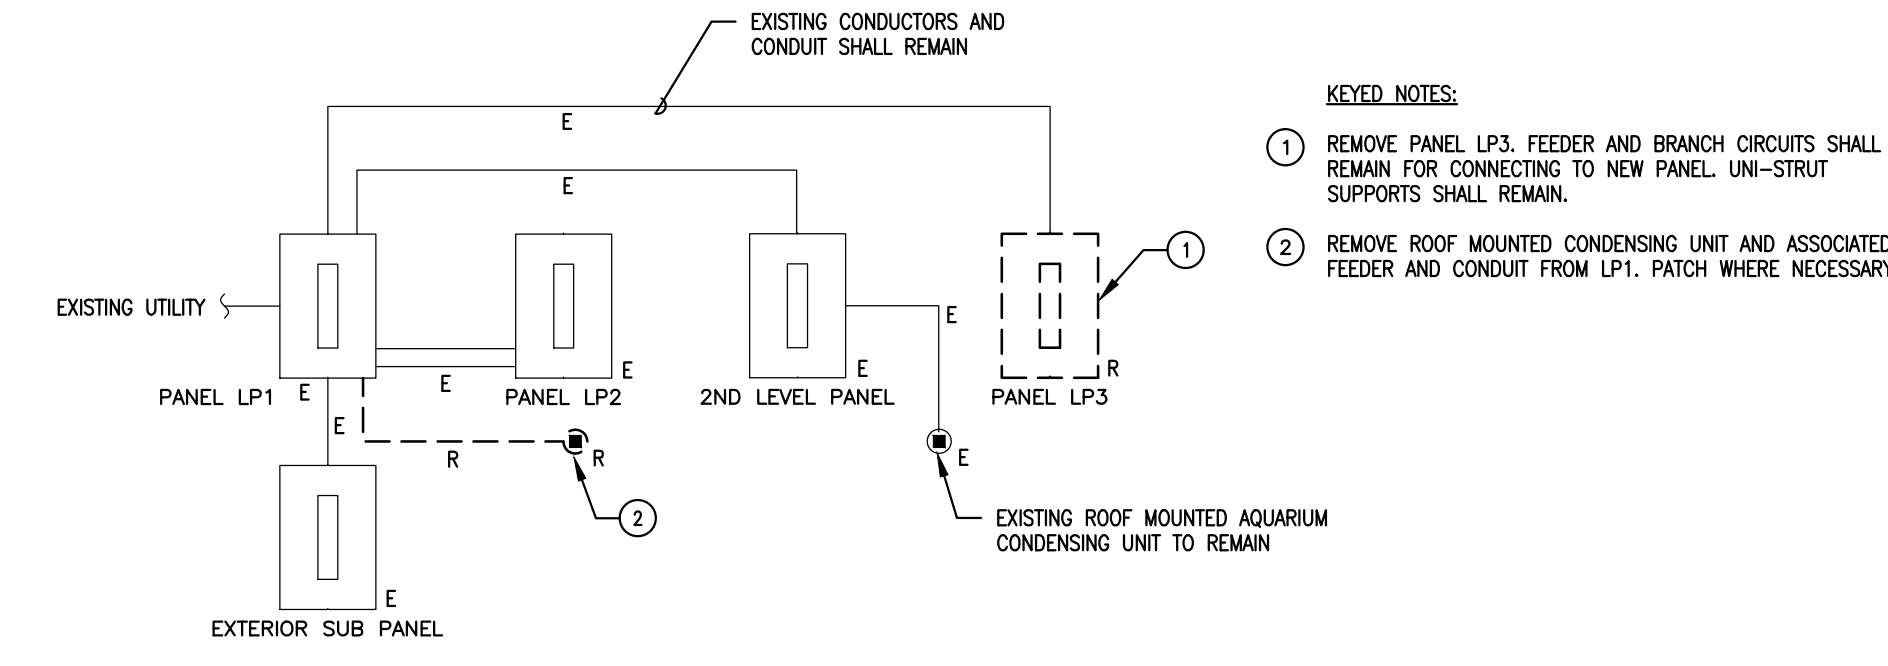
EXISTING CONDUCTORS AND CONDUIT SHALL REMAIN

E

E

EXISTING UTILITY

PANEL LP1 E

E

E

PANEL LP2

E

E

2ND LEVEL PANEL

E

1

R

PANEL LP3

R

R

2

E

EXISTING ROOF MOUNTED AQUARIUM CONDENSING UNIT TO REMAIN

E

EXTERIOR SUB PANEL

KEYED NOTES:

1 REMOVE PANEL LP3. FEEDER AND BRANCH CIRCUITS SHALL REMAIN FOR CONNECTING TO NEW PANEL. UNI-STRUT SUPPORTS SHALL REMAIN.

2 REMOVE ROOF MOUNTED CONDENSING UNIT AND ASSOCIATED FEEDER AND CONDUIT FROM LP1. PATCH WHERE NECESSARY